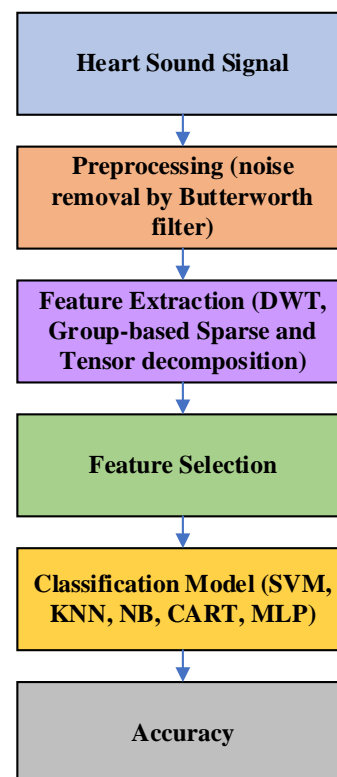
Heart Sound Signal

Preprocessing (noise removal by Butterworth filter)

Feature Extraction (DWT, Group-based Sparse and Tensor decomposition)

Feature Selection

Classification Model (SVM, KNN, NB, CART, MLP)

Accuracy